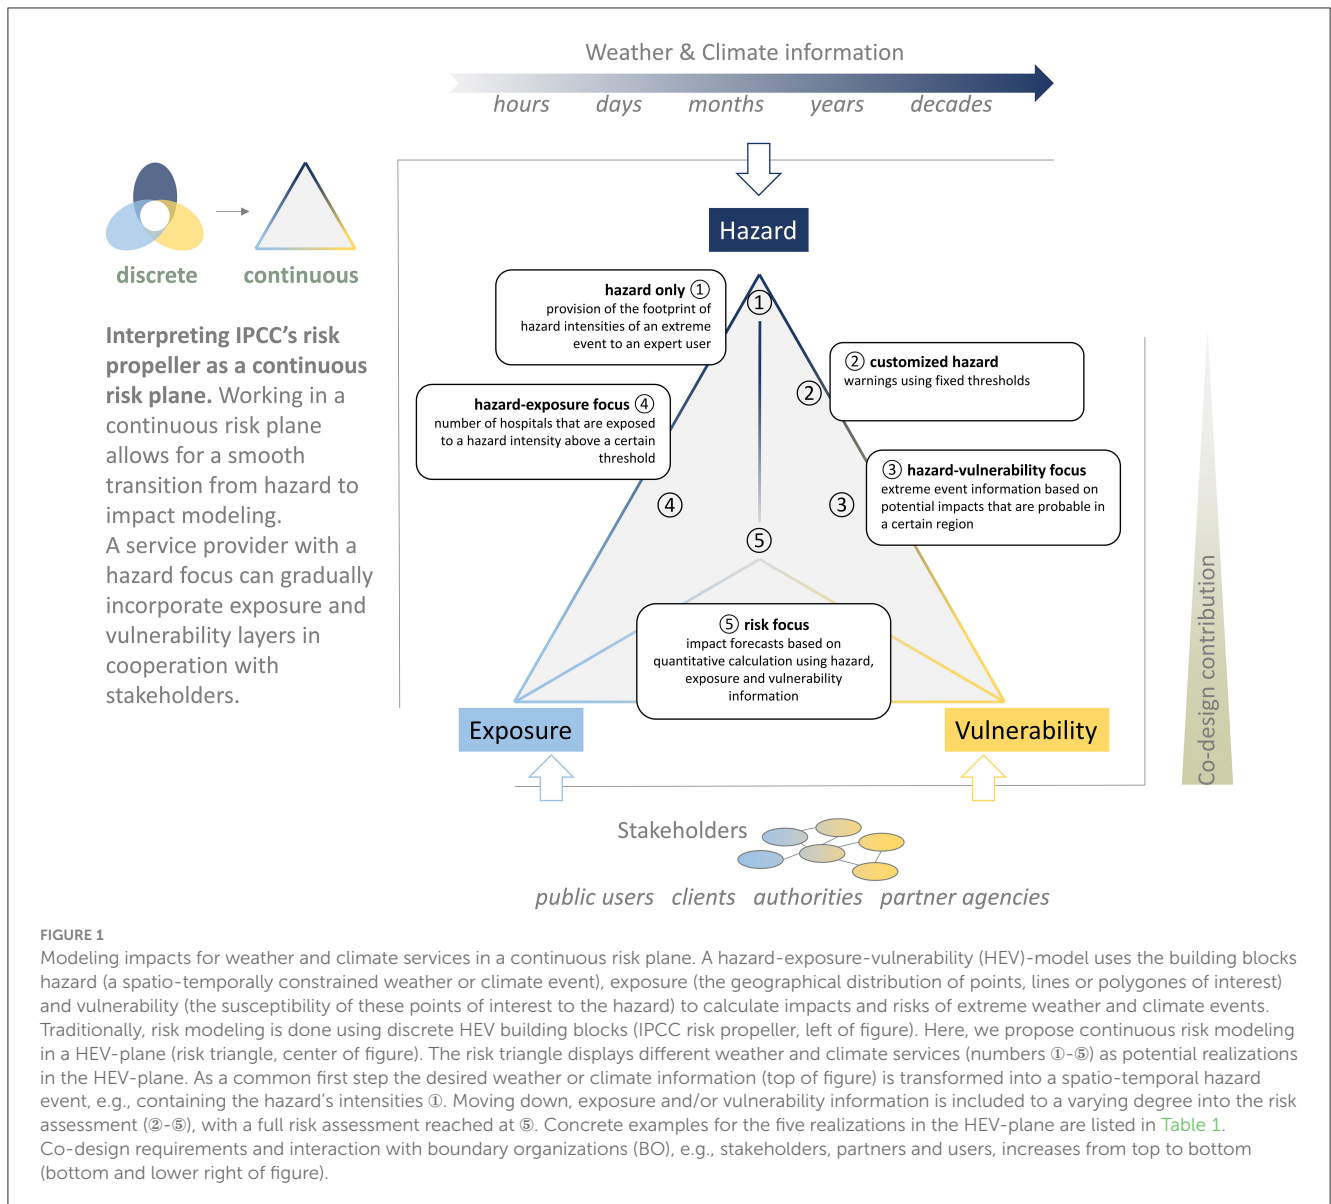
Weather & Climate information

hours days months years decades

discrete continuous

**Interpreting IPCC's risk propeller as a continuous risk plane.** Working in a continuous risk plane allows for a smooth transition from hazard to impact modeling.
A service provider with a hazard focus can gradually incorporate exposure and vulnerability layers in cooperation with stakeholders.

Hazard

**hazard only** ① provision of the footprint of hazard intensities of an extreme event to an expert user

② **customized hazard** warnings using fixed thresholds

**hazard-exposure focus** ④ number of hospitals that are exposed to a hazard intensity above a certain threshold

③ **hazard-vulnerability focus** extreme event information based on potential impacts that are probable in a certain region

①
②
③
④
⑤

⑤ **risk focus** impact forecasts based on quantitative calculation using hazard, exposure and vulnerability information

Exposure

Vulnerability

Co-design contribution

Stakeholders

public users clients authorities partner agencies

FIGURE 1
Modeling impacts for weather and climate services in a continuous risk plane. A hazard-exposure-vulnerability (HEV)-model uses the building blocks hazard (a spatio-temporally constrained weather or climate event), exposure (the geographical distribution of points, lines or polygones of interest) and vulnerability (the susceptibility of these points of interest to the hazard) to calculate impacts and risks of extreme weather and climate events. Traditionally, risk modeling is done using discrete HEV building blocks (IPCC risk propeller, left of figure). Here, we propose continuous risk modeling in a HEV-plane (risk triangle, center of figure). The risk triangle displays different weather and climate services (numbers ①-⑤) as potential realizations in the HEV-plane. As a common first step the desired weather or climate information (top of figure) is transformed into a spatio-temporal hazard event, e.g., containing the hazard's intensities ①. Moving down, exposure and/or vulnerability information is included to a varying degree into the risk assessment (②-⑤), with a full risk assessment reached at ⑤. Concrete examples for the five realizations in the HEV-plane are listed in Table 1. Co-design requirements and interaction with boundary organizations (BO), e.g., stakeholders, partners and users, increases from top to bottom (bottom and lower right of figure).